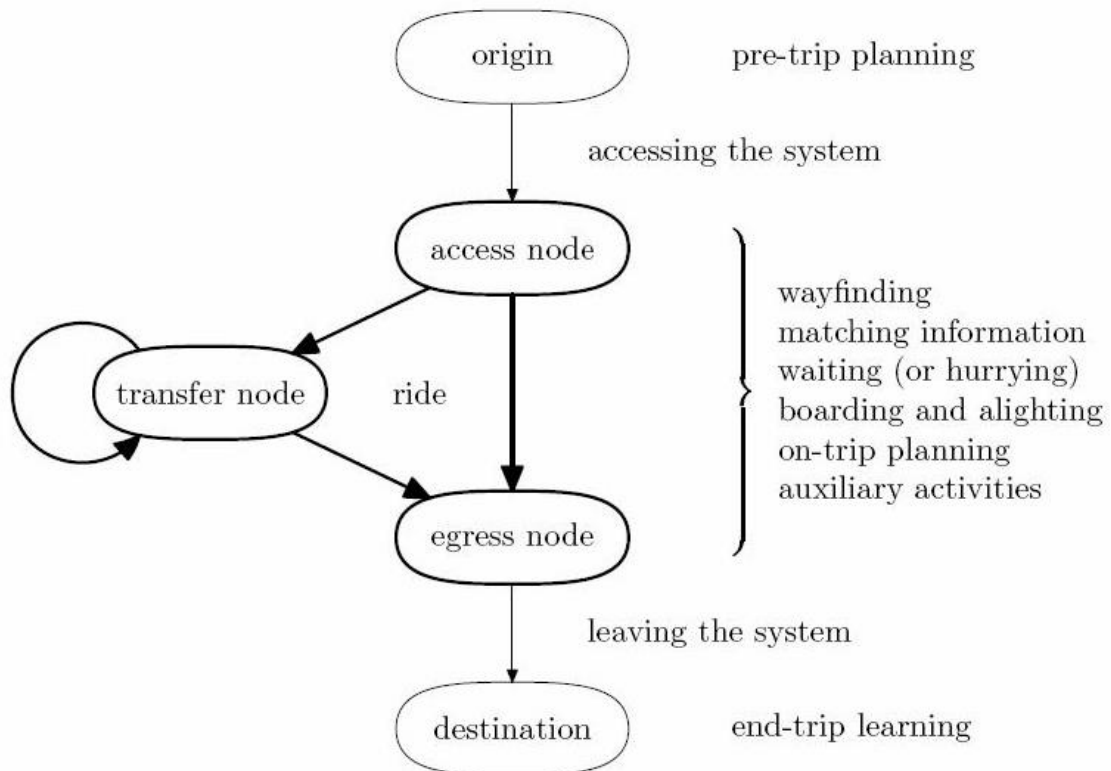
origin

pre-trip planning

accessing the system

access node

wayfinding
matching information
waiting (or hurrying)
boarding and alighting
on-trip planning
auxiliary activities

transfer node

ride

egress node

leaving the system

destination

end-trip learning